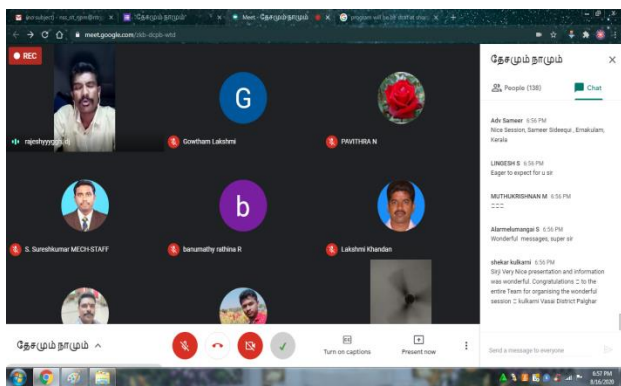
Meet - தேசமும் நாமும்

meet.google.com/zkb-dcpb-wtd

REC

rajeshyyygps.ra

Gowtham Lakshmi

PAVITHRA N

S. Sureshkumar MECH-STAFF

banumathy rathina R

Lakshmi Khandan

தேசமும் நாமும்

Turn on captions

Present now

தேசமும் நாமும்

People (138)

Chat

Adv Sameer 6:56 PM
Nice Session, Sameer Sideequi , Ernakulam, Kerala

LINGESH S 6:56 PM
Eager to expect for u sir

MUTHUKRISHNAN M 6:56 PM
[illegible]

Alarmelumangai S 6:56 PM
Wonderful messages, super sir

shekar kulkarni 6:56 PM
Sir) Very Nice presentation and information was wonderful. Congratulations to the entire Team for organising the wonderful session kulkarni Vasai District Palghar

Send a message to everyone

6:57 PM
8/16/2020